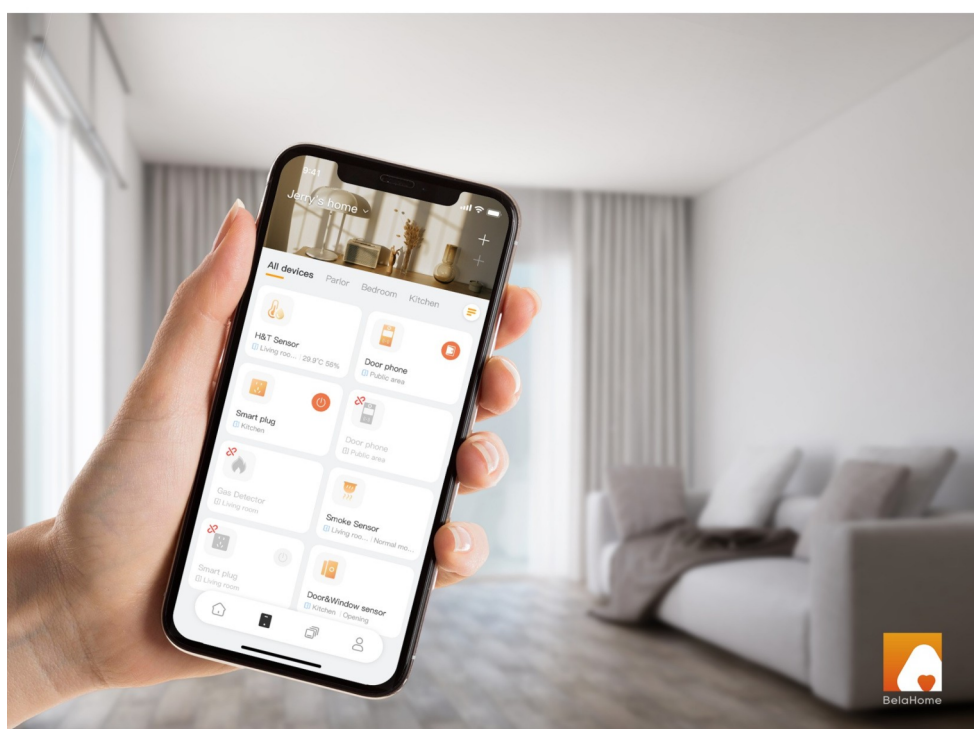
9:41
Jerry's home
All devices Parlor Bedroom Kitchen
H&T Sensor
Living roo... | 29.9°C 56%
Door phone
Public area
Smart plug
Kitchen
Door phone
Public area
Gas Detector
Living room
Smoke Sensor
Living roo... | Normal mo...
Smart plug
Living room
Door&Window sensor
Kitchen | Opening
BelaHome